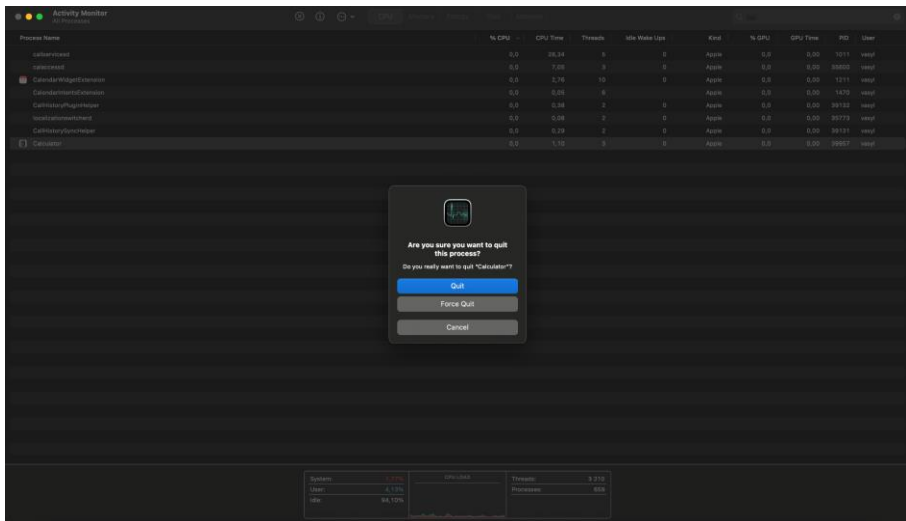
Activity Monitor
All Processes

| Process Name | % CPU | CPU Time | Threads | Idle Wake Ups | Kind | % GPU | GPU Time | PID | User |
|---|---|---|---|---|---|---|---|---|---|
| callservicesd | 0,0 | 26,24 | 5 | 0 | Apple | 0,0 | 0,00 | 1011 | vasyl |
| corececsd | 0,0 | 7,05 | 3 | 0 | Apple | 0,0 | 0,00 | 35603 | vasyl |
| CalendarWidgetExtension | 0,0 | 2,76 | 10 | 0 | Apple | 0,0 | 0,00 | 1211 | vasyl |
| CalendarIntentsExtension | 0,0 | 2,05 | 6 | | Apple | 0,0 | 0,00 | 1470 | vasyl |
| CallHistoryPluginHelper | 0,0 | 0,98 | 3 | 0 | Apple | 0,0 | 0,00 | 39132 | vasyl |
| locationswitchent | 0,0 | 0,08 | 2 | 0 | Apple | 0,0 | 0,00 | 35773 | vasyl |
| CallHistorySyncHelper | 0,0 | 0,29 | 2 | 0 | Apple | 0,0 | 0,00 | 39131 | vasyl |
| Calculator | 0,0 | 1,10 | 3 | 0 | Apple | 0,0 | 0,00 | 39657 | vasyl |

Are you sure you want to quit this process?

Do you really want to quit "Calculator"?

Quit

Force Quit

Cancel

System: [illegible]
User: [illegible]
Idle: 94,10%

CPU LOAD

Threads: 3 210
Processes: 659